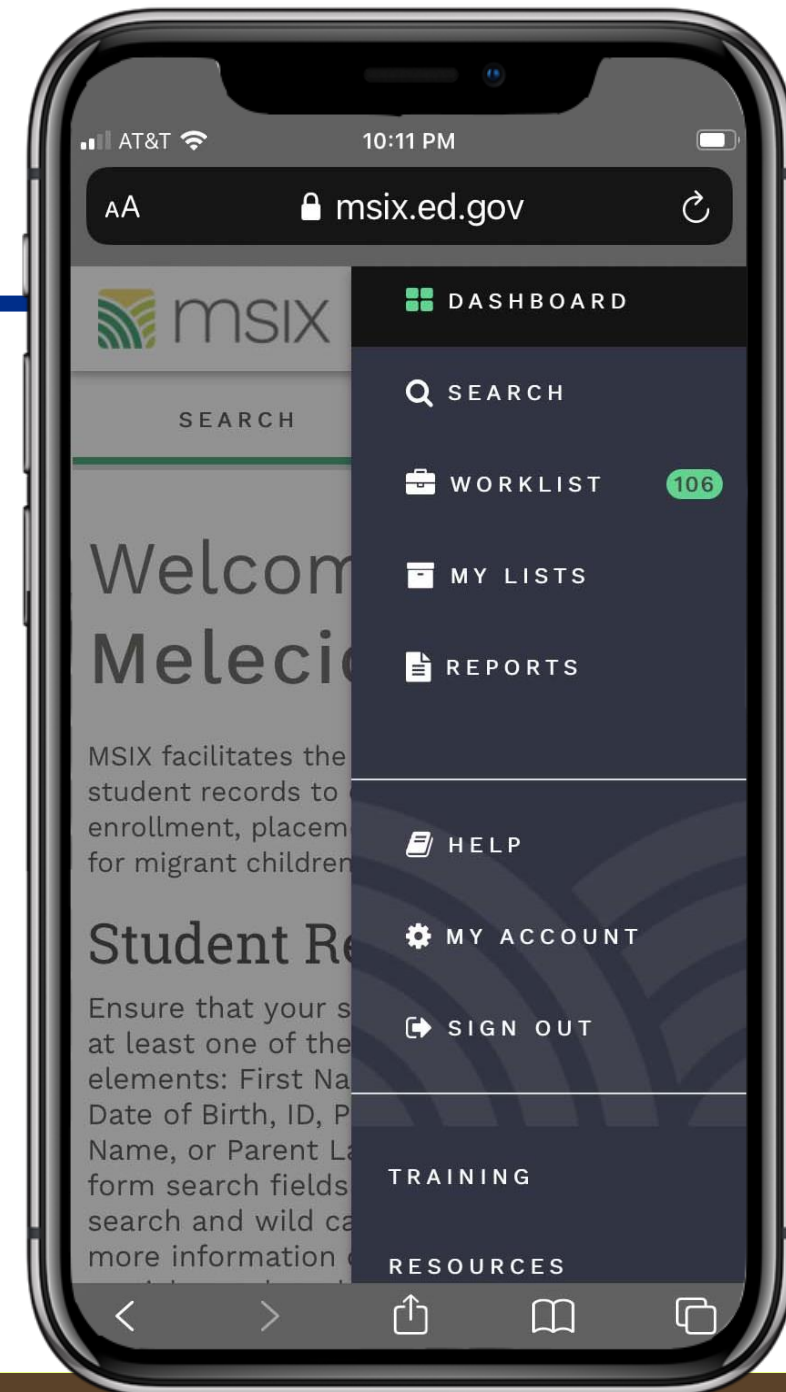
AT&T 10:11 PM

AA msix.ed.gov

msix

SEARCH

Welcom
Melecio

MSIX facilitates the student records to enrollment, placem for migrant children

Student Re

Ensure that your s at least one of the elements: First Na Date of Birth, ID, P Name, or Parent La form search fields search and wild ca more information

DASHBOARD

SEARCH

WORKLIST 106

MY LISTS

REPORTS

HELP

MY ACCOUNT

SIGN OUT

TRAINING

RESOURCES